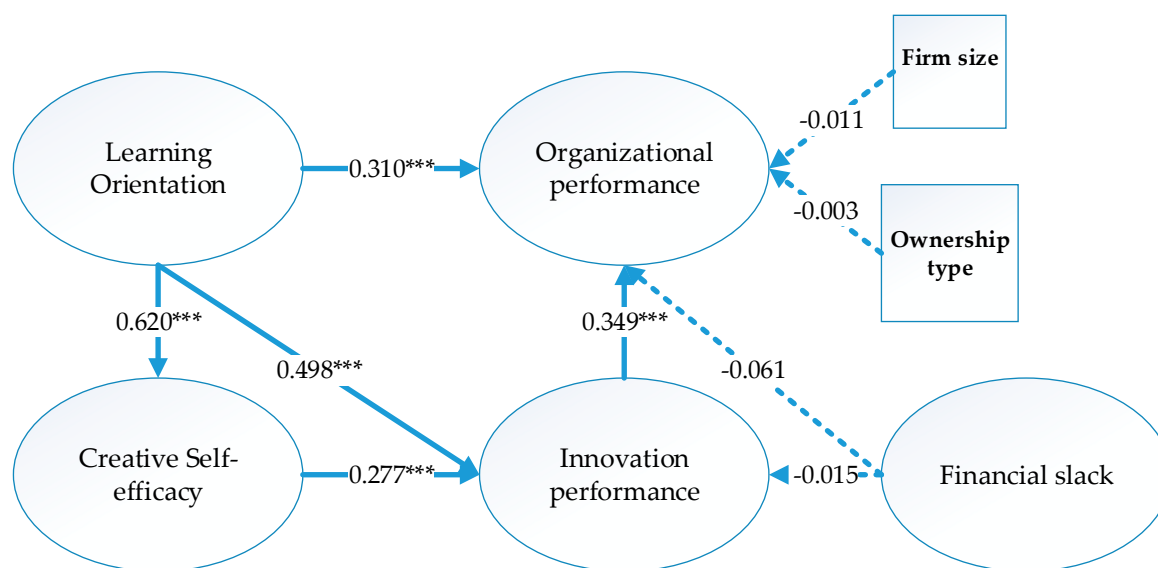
Firm size

Learning Orientation

0.310***

Organizational performance

-0.011

-0.003

Ownership type

0.620***

0.498***

0.349***

-0.061

Creative Self-efficacy

0.277***

Innovation performance

-0.015

Financial slack